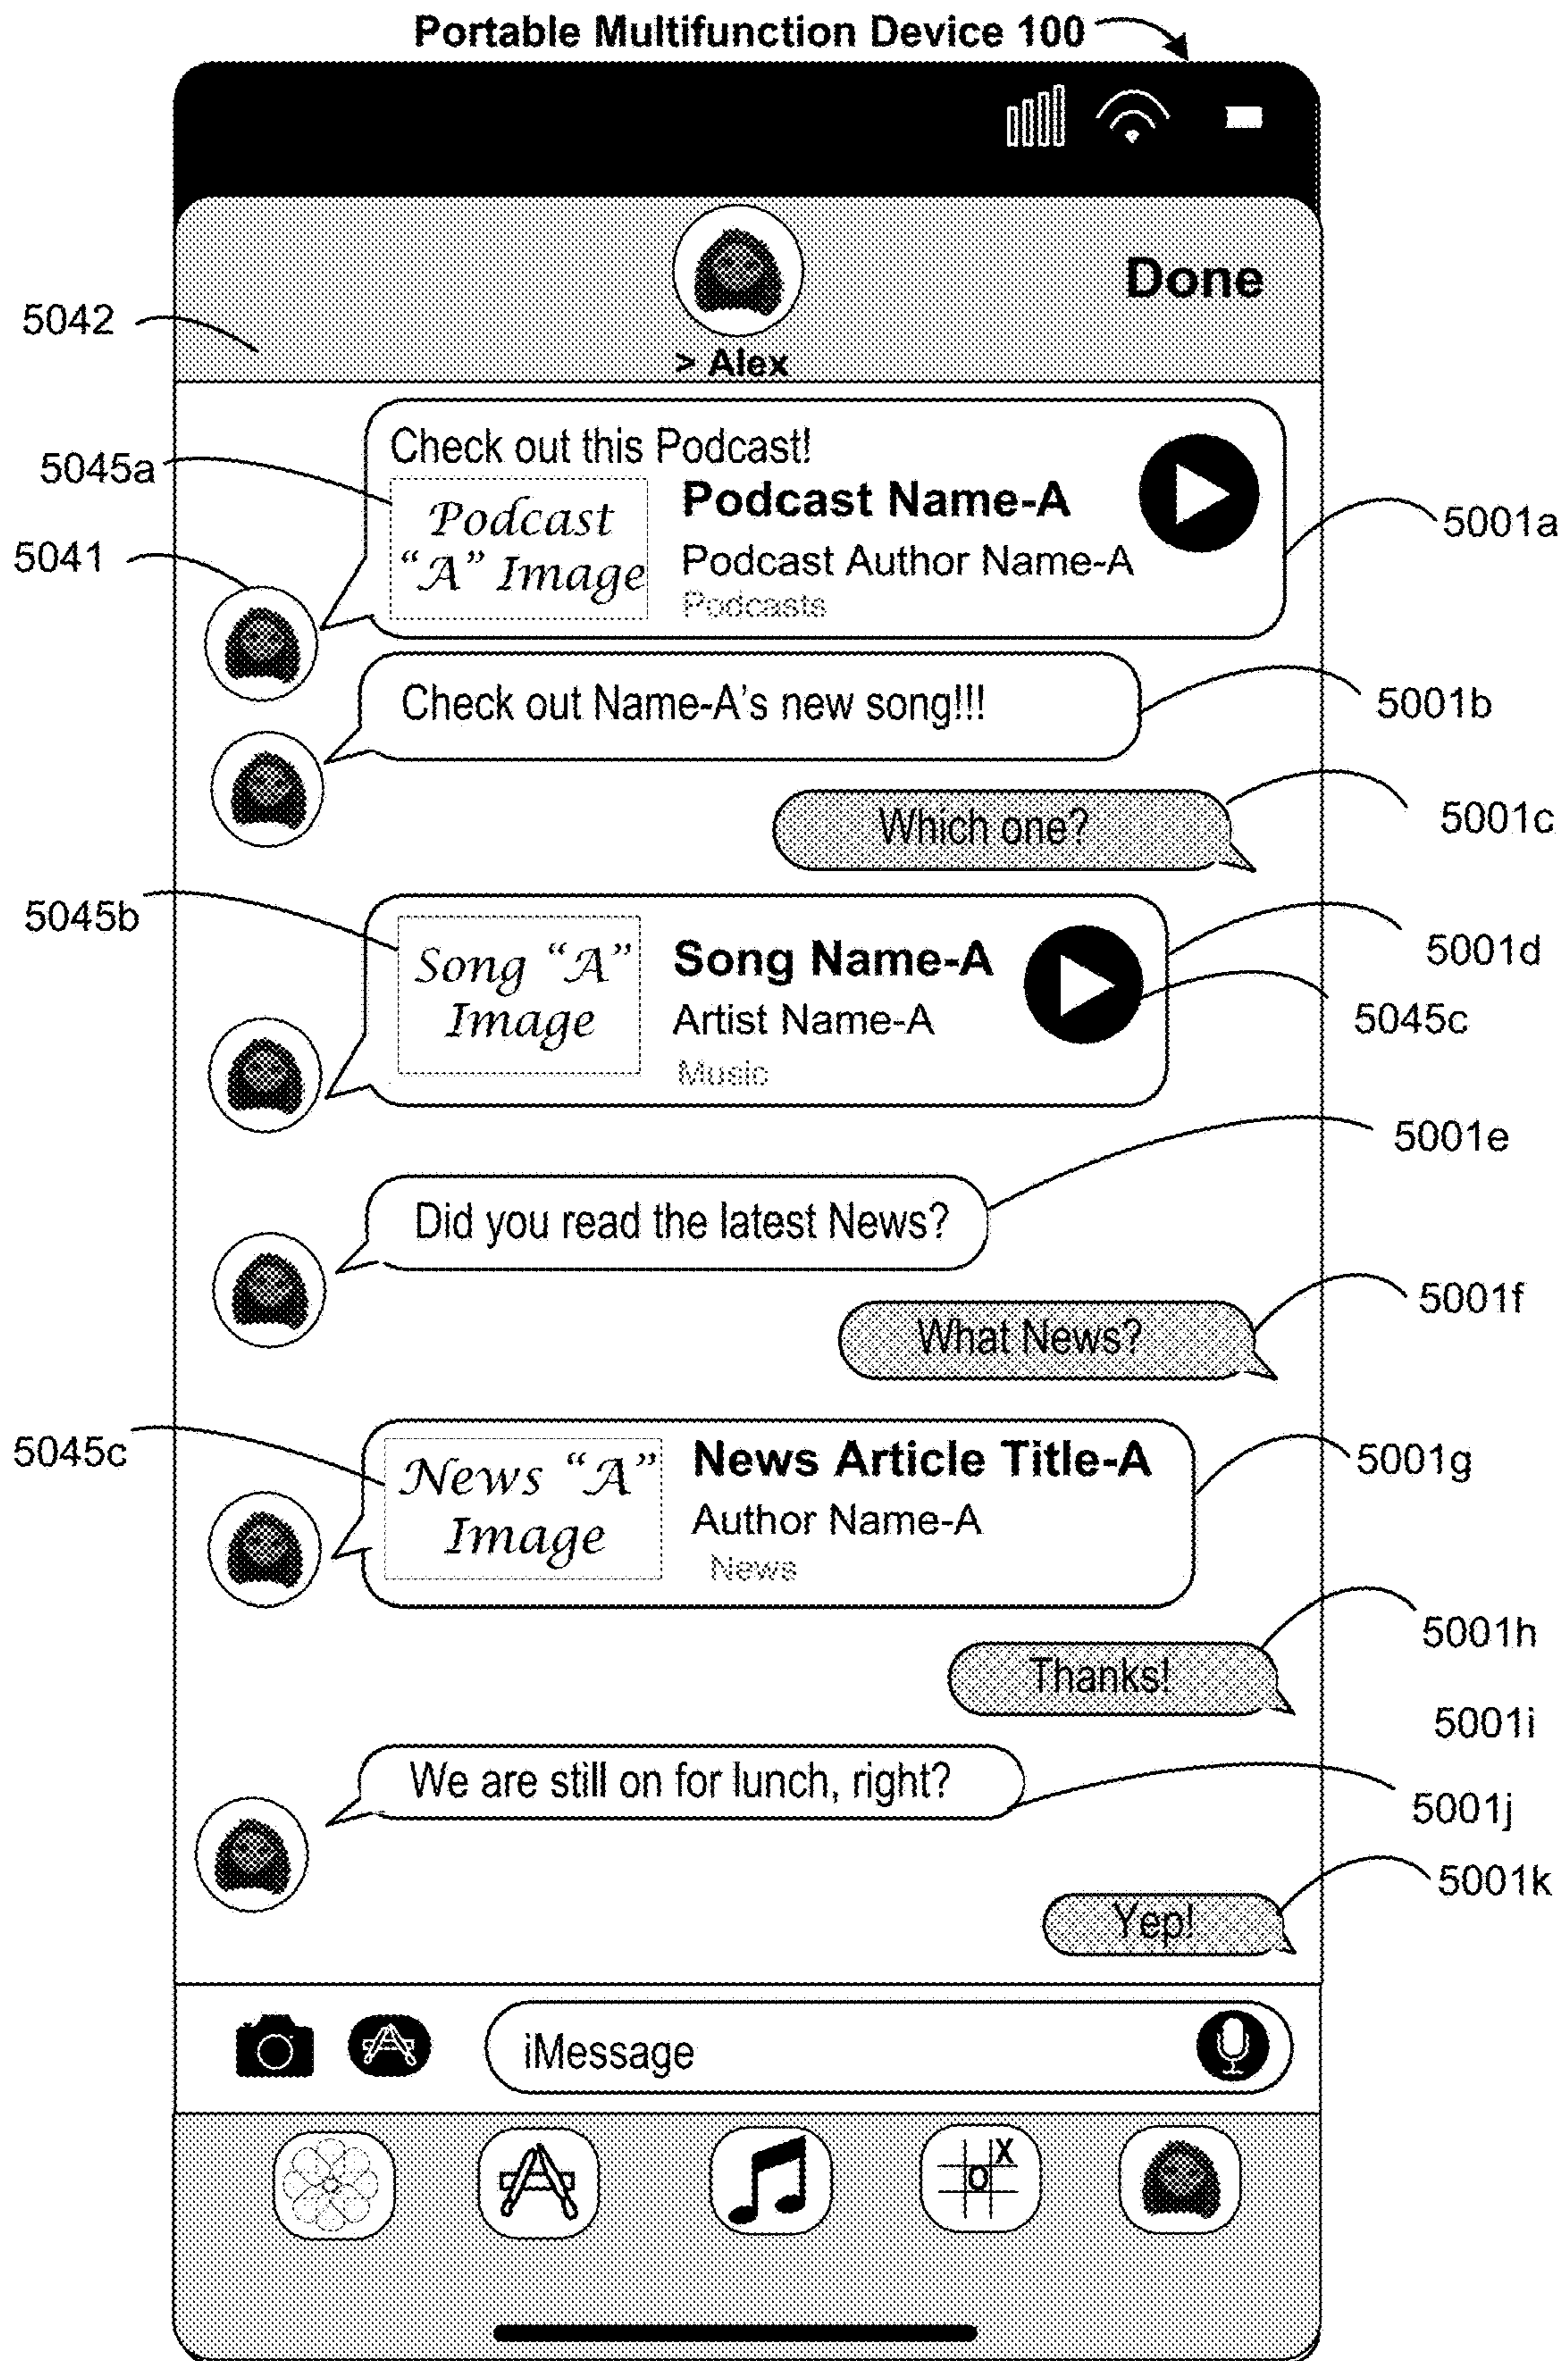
Portable Multifunction Device 100

5042

Done

> Alex

5045a

Check out this Podcast!

Podcast "A" Image

Podcast Name-A

Podcast Author Name-A

Podcasts

5001a

5041

Check out Name-A's new song!!!

5001b

Which one?

5001c

5045b

Song "A" Image

Song Name-A

Artist Name-A

Music

5001d

5045c

Did you read the latest News?

5001e

What News?

5001f

5045c

News "A" Image

News Article Title-A

Author Name-A

News

5001g

Thanks!

5001h

5001i

We are still on for lunch, right?

5001j

Yep!

5001k

iMessage

X

O